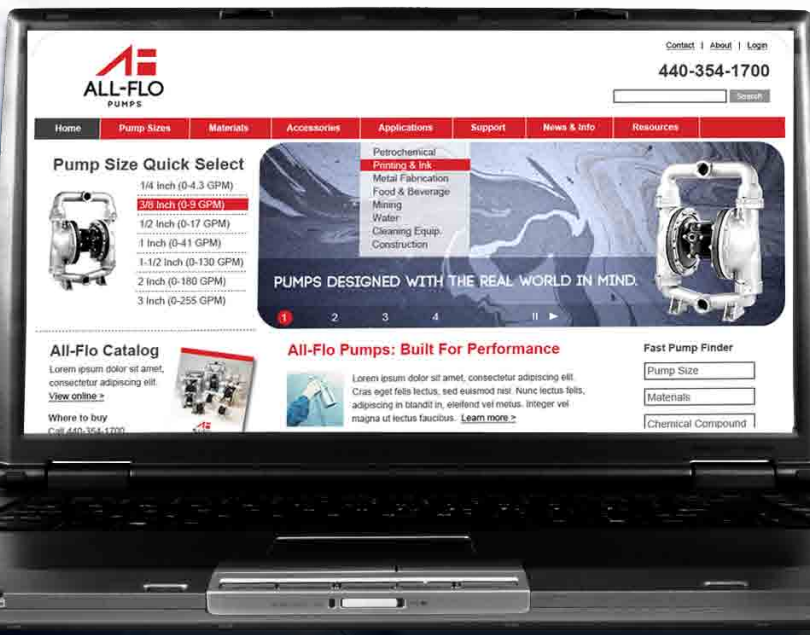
ALL-FLO
PUMPS

Contact | About | Login

440-354-1700

Search

Home | Pump Sizes | Materials | Accessories | Applications | Support | News & Info | Resources

Pump Size Quick Select

1/4 Inch (0-4.3 GPM)
3/8 Inch (0-9 GPM)
1/2 Inch (0-17 GPM)
1 Inch (0-41 GPM)
1-1/2 Inch (0-130 GPM)
2 Inch (0-180 GPM)
3 Inch (0-255 GPM)

Petrochemical
Printing & Ink
Metal Fabrication
Food & Beverage
Mining
Water
Cleaning Equip.
Construction

PUMPS DESIGNED WITH THE REAL WORLD IN MIND.

1 2 3 4

All-Flo Catalog

Lorem ipsum dolor sit amet, consectetur adipiscing elit.
View online >

Where to buy
Call 440-354-1700

All-Flo Pumps: Built For Performance

Lorem ipsum dolor sit amet, consectetur adipiscing elit. Cras eget felis lectus, sed euismod nisi. Nunc lectus felis, adipiscing in blandit in, eleifend vel metus. Integer vel magna ut lectus faucibus. Learn more >

Fast Pump Finder

Pump Size
Materials
Chemical Compound